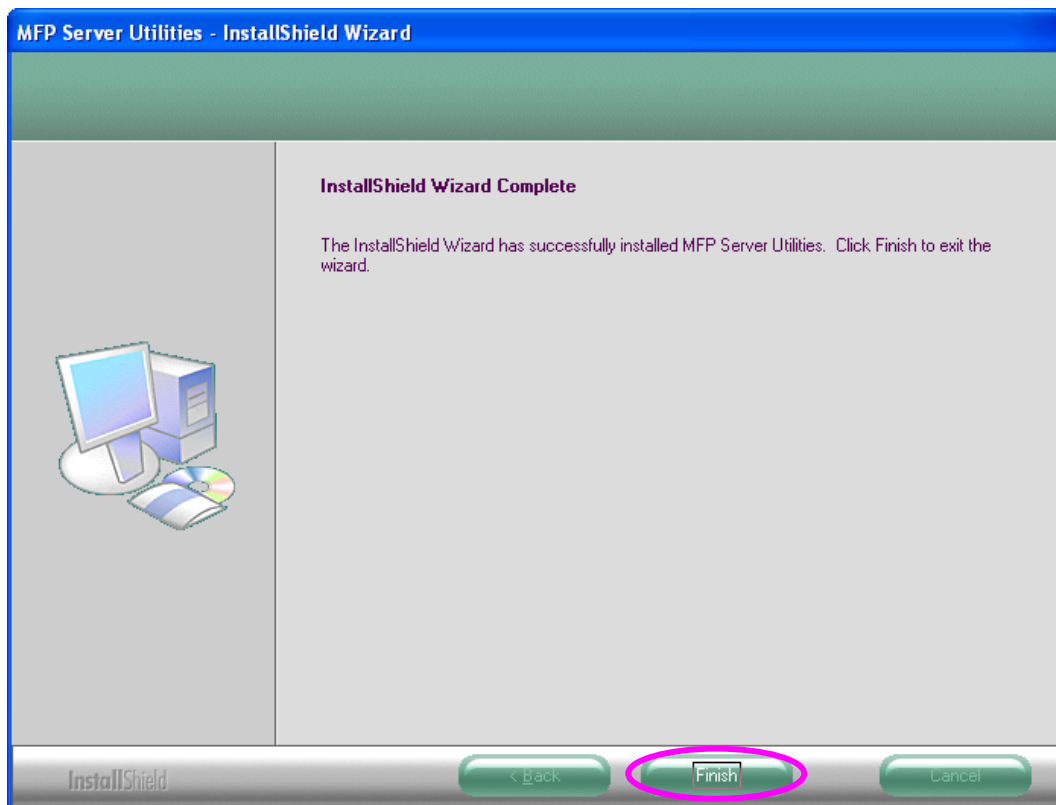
MFP Server Utilities - InstallShield Wizard

InstallShield Wizard Complete

The InstallShield Wizard has successfully installed MFP Server Utilities. Click Finish to exit the wizard.

InstallShield

< Back

Finish

Cancel